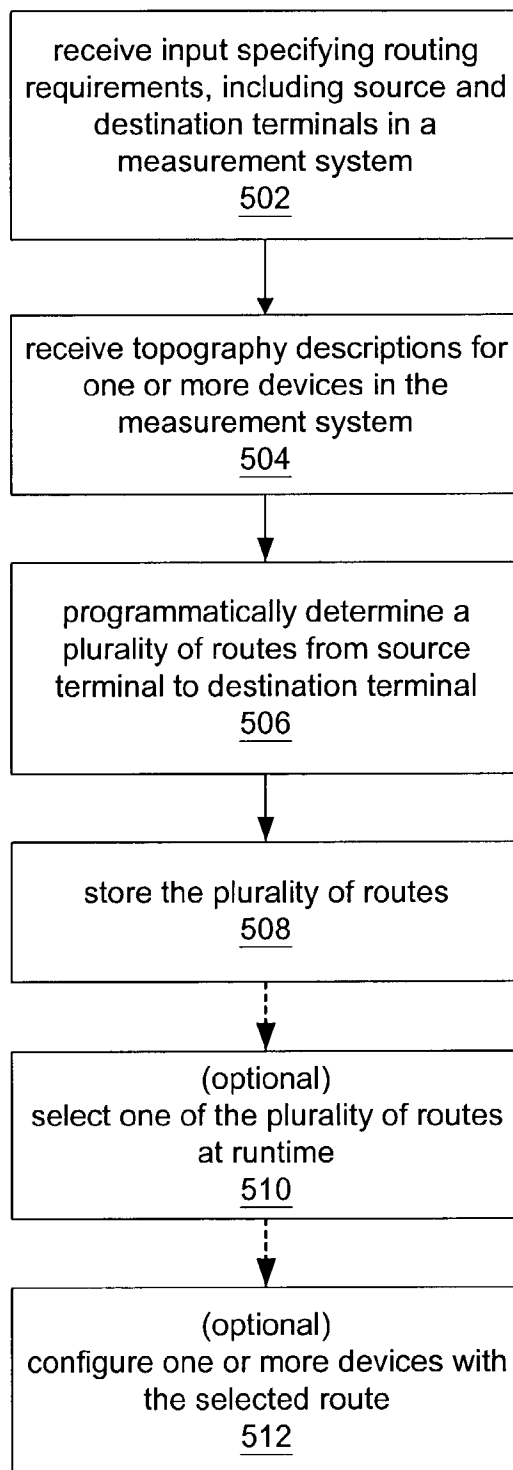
receive input specifying routing requirements, including source and destination terminals in a measurement system
502

receive topography descriptions for one or more devices in the measurement system
504

programmatically determine a plurality of routes from source terminal to destination terminal
506

store the plurality of routes
508

(optional)
select one of the plurality of routes at runtime
510

(optional)
configure one or more devices with the selected route
512